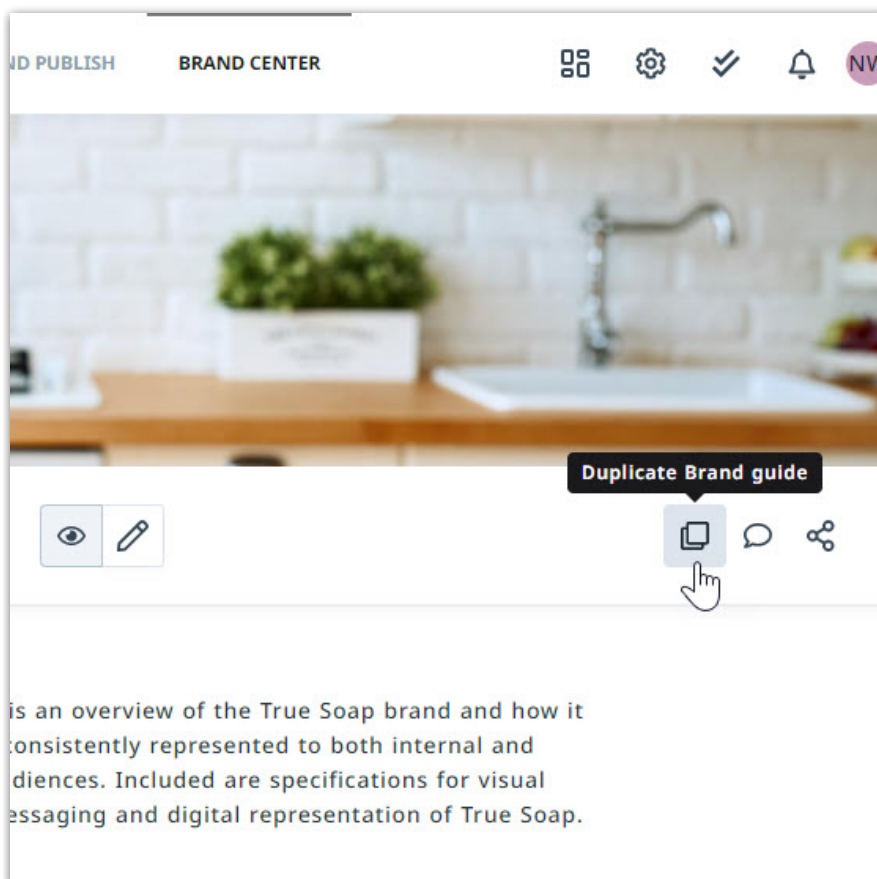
ND PUBLISH

BRAND CENTER

NW

Duplicate Brand guide

is an overview of the True Soap brand and how it onsistently represented to both internal and diences. Included are specifications for visual essaging and digital representation of True Soap.